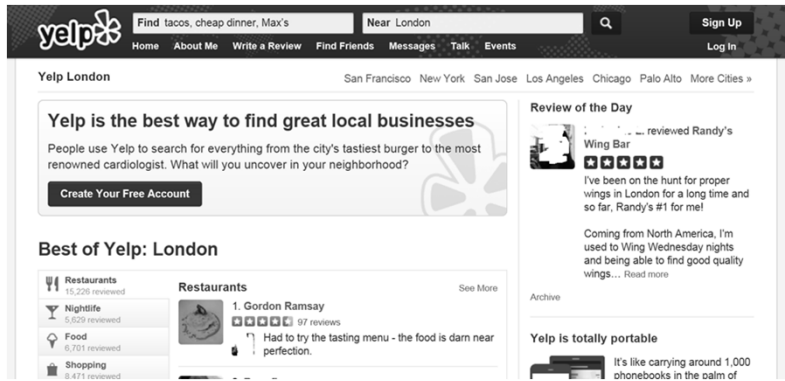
yelp

Find tacos, cheap dinner, Max's

Near London

Sign Up

Home About Me Write a Review Find Friends Messages Talk Events

Log In

Yelp London

San Francisco New York San Jose Los Angeles Chicago Palo Alto More Cities »

Yelp is the best way to find great local businesses

People use Yelp to search for everything from the city's tastiest burger to the most renowned cardiologist. What will you uncover in your neighborhood?

Create Your Free Account

Best of Yelp: London

Restaurants 15,226 reviewed

Nightlife 5,629 reviewed

Food 6,701 reviewed

Shopping 8,471 reviewed

Restaurants

See More

1. Gordon Ramsay

97 reviews

Had to try the tasting menu - the food is darn near perfection.

Review of the Day

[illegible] reviewed Randy's Wing Bar

I've been on the hunt for proper wings in London for a long time and so far, Randy's #1 for me!

Coming from North America, I'm used to Wing Wednesday nights and being able to find good quality wings… Read more

Archive

Yelp is totally portable

It's like carrying around 1,000 phonebooks in the palm of